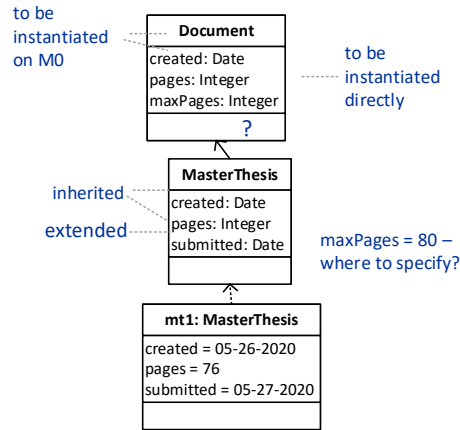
to be instantiated on M0

Document
created: Date
pages: Integer
maxPages: Integer
?

to be instantiated directly

inherited

extended

MasterThesis
created: Date
pages: Integer
submitted: Date

maxPages = 80 – where to specify?

mt1: MasterThesis
created = 05-26-2020
pages = 76
submitted = 05-27-2020